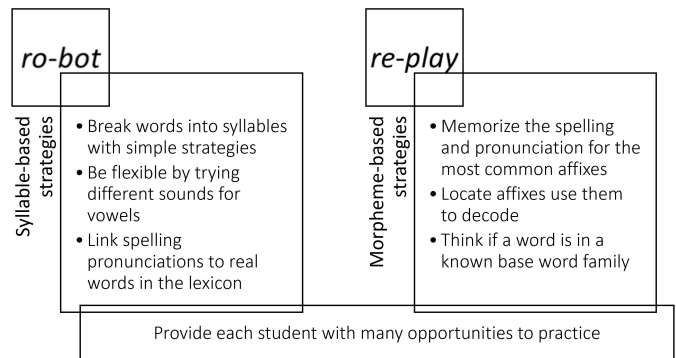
ro-bot

Syllable-based strategies

- Break words into syllables with simple strategies
- Be flexible by trying different sounds for vowels
- Link spelling pronunciations to real words in the lexicon

re-play

Morpheme-based strategies

- Memorize the spelling and pronunciation for the most common affixes
- Locate affixes use them to decode
- Think if a word is in a known base word family

Provide each student with many opportunities to practice